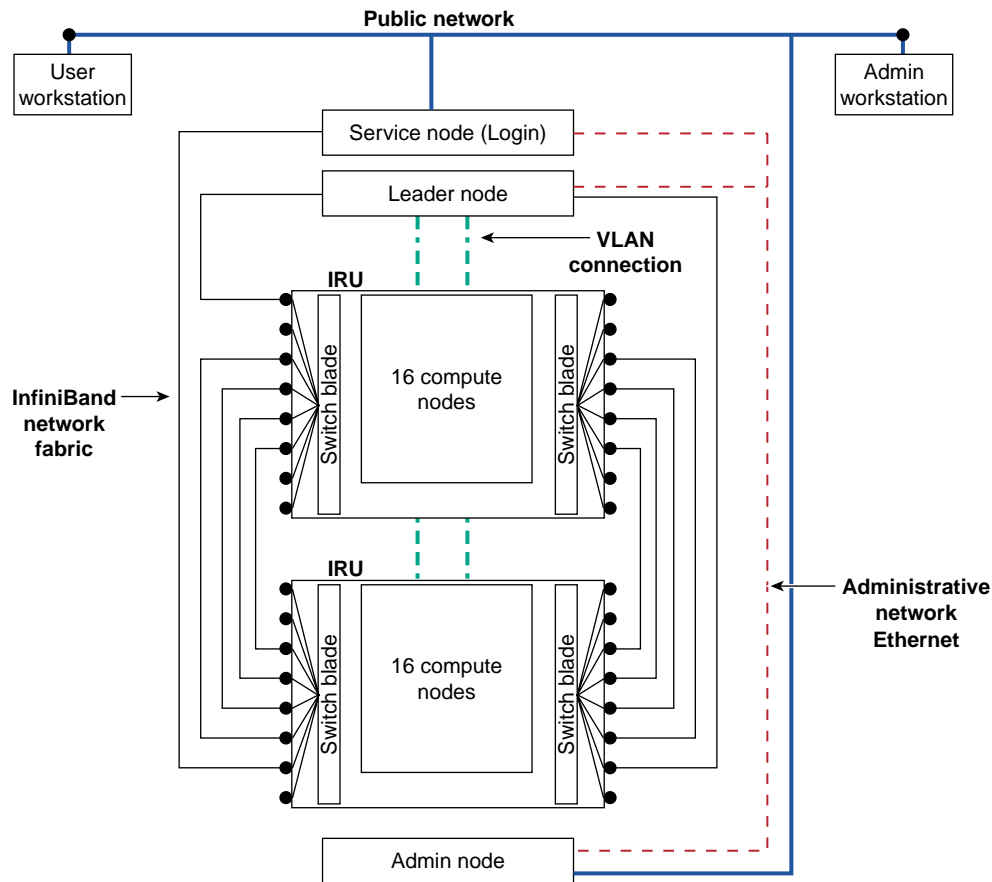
Public network

User workstation

Admin workstation

Service node (Login)

Leader node

VLAN connection

IRU

Switch blade

16 compute nodes

Switch blade

InfiniBand network fabric

IRU

Switch blade

16 compute nodes

Switch blade

Administrative network Ethernet

Admin node